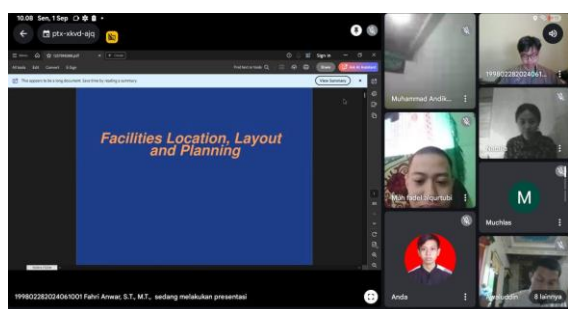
10.08 Sen, 1 Sep

ptx-skvd-ajq

This appears to be a long document. Save time by reading a summary

View Summary

Facilities Location, Layout and Planning

Muhammad Andik...

199802282024061...

Nabila

Muh Fadel Sigurtubi

M

Muchlas

Anda

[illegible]uddin

8 lainnya

199802282024061001 Fahri Anwar, S.T., M.T., sedang melakukan presentasi